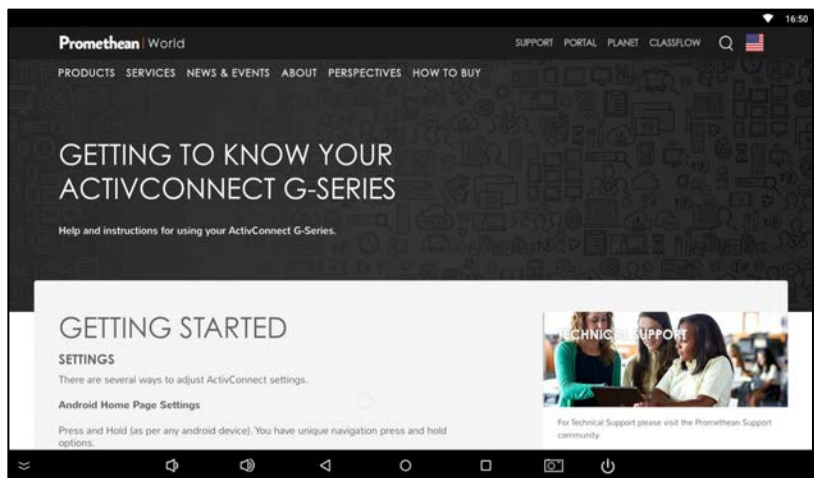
16:50

Promethean | World

SUPPORT PORTAL PLANET CLASSFLOW

PRODUCTS SERVICES NEWS & EVENTS ABOUT PERSPECTIVES HOW TO BUY

GETTING TO KNOW YOUR ACTIVCONNECT G-SERIES

Help and instructions for using your ActivConnect G-Series.

GETTING STARTED

SETTINGS

There are several ways to adjust ActivConnect settings.

Android Home Page Settings

Press and Hold (as per any android device). You have unique navigation press and hold options.

TECHNICAL SUPPORT

For Technical Support please visit the Promethean Support community.